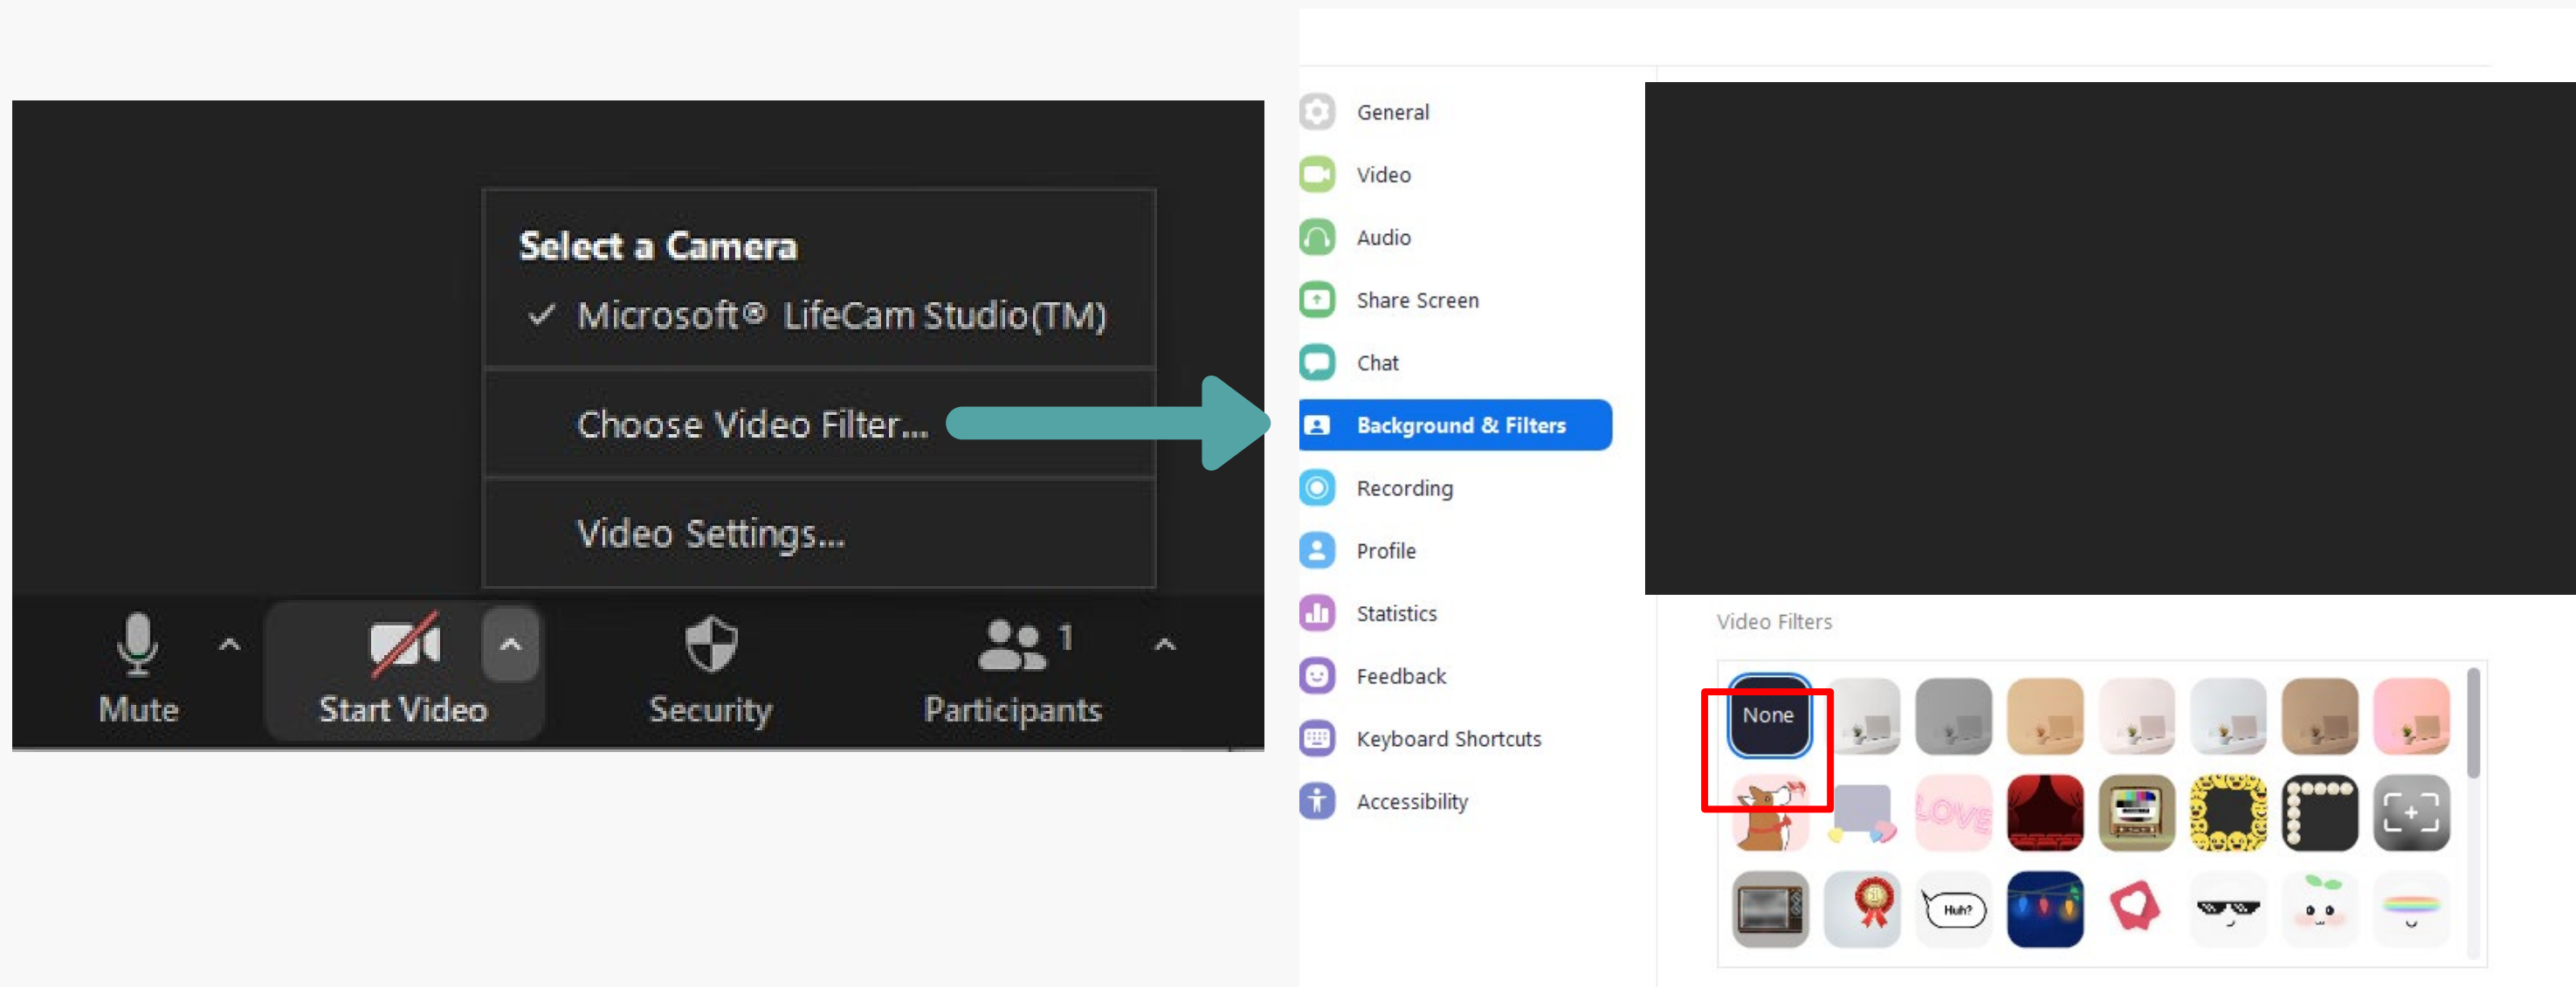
Select a Camera
✓ Microsoft® LifeCam Studio(TM)

Choose Video Filter...

Video Settings...

Mute

Start Video

Security

1
Participants

General
Video
Audio
Share Screen
Chat
Background & Filters
Recording
Profile
Statistics
Feedback
Keyboard Shortcuts
Accessibility

Video Filters

None

LOVE

Huh?